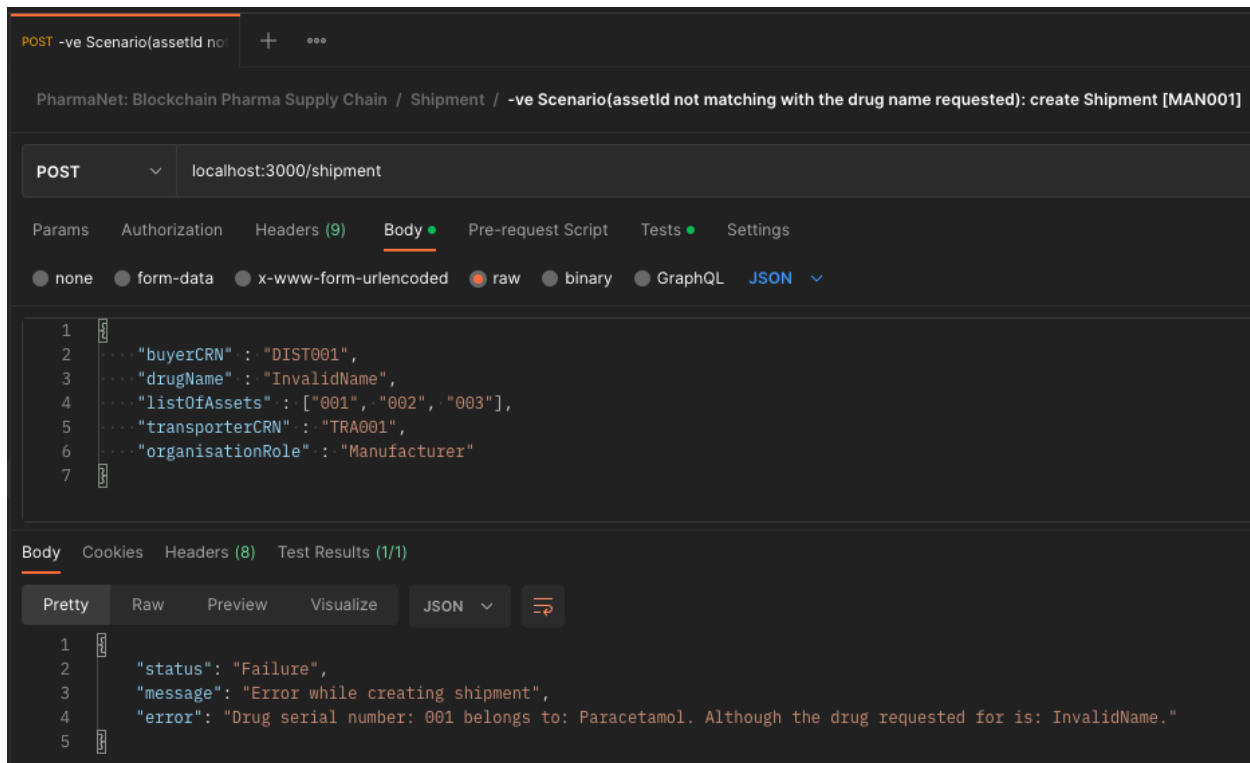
POST -ve Scenario(assetId no

PharmaNet: Blockchain Pharma Supply Chain / Shipment / -ve Scenario(assetId not matching with the drug name requested): create Shipment [MAN001]

POST localhost:3000/shipment

Params Authorization Headers (9) Body Pre-request Script Tests Settings

none form-data x-www-form-urlencoded raw binary GraphQL JSON

1 {
2 "buyerCRN" : "DIST001",
3 "drugName" : "InvalidName",
4 "listOfAssets" : ["001", "002", "003"],
5 "transporterCRN" : "TRA001",
6 "organisationRole" : "Manufacturer"
7 }

Body Cookies Headers (8) Test Results (1/1)

Pretty Raw Preview Visualize JSON

1 {
2 "status": "Failure",
3 "message": "Error while creating shipment",
4 "error": "Drug serial number: 001 belongs to: Paracetamol. Although the drug requested for is: InvalidName."
5 }